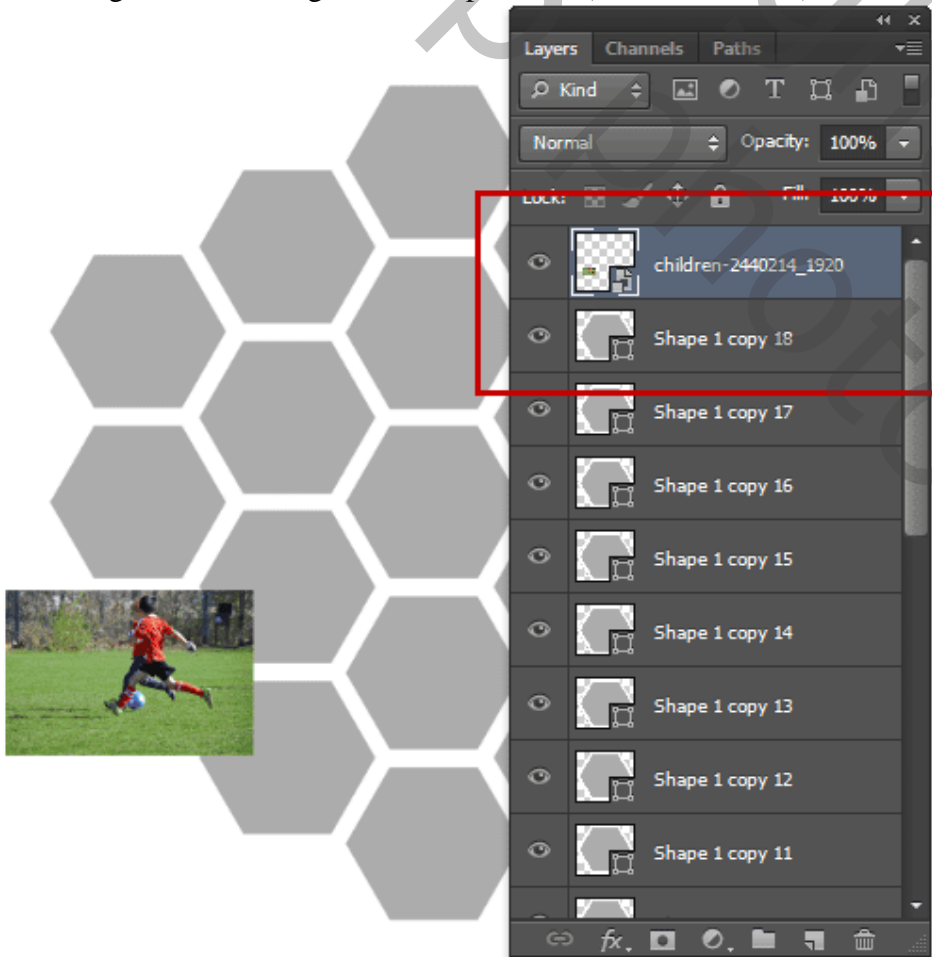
Layers Channels Paths

Kind

Normal Opacity: 100%

Lock: Fill: 100%

children-2440214_1920

Shape 1 copy 18

Shape 1 copy 17

Shape 1 copy 16

Shape 1 copy 15

Shape 1 copy 14

Shape 1 copy 13

Shape 1 copy 12

Shape 1 copy 11